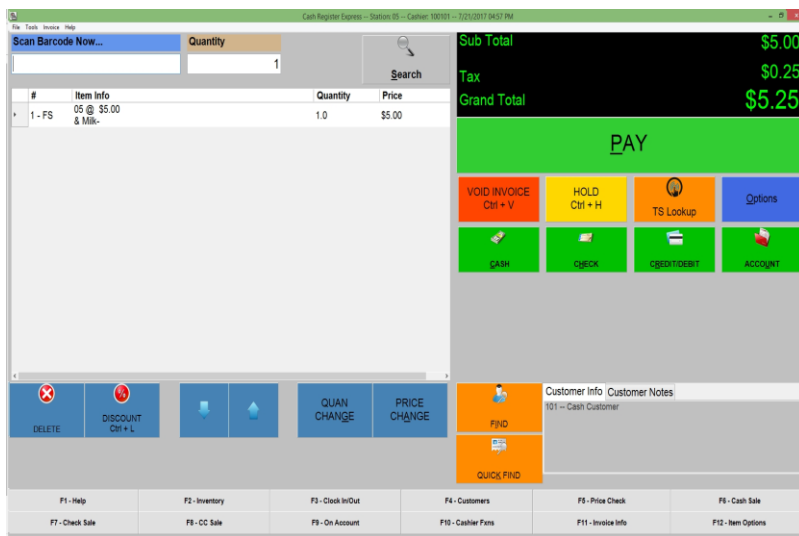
Cash Register Express -- Station: 05 -- Cashier: 100101 -- 7/21/2017 04:57 PM

File Tools Invoice Help

Scan Barcode Now...

Quantity

1

Search

| # | Item Info | Quantity | Price |
|---|---|---|---|
| 1 - FS | 05 @ $5.00 & Milk- | 1.0 | $5.00 |

Sub Total $5.00

Tax $0.25

Grand Total $5.25

PAY

VOID INVOICE Ctrl + V

HOLD Ctrl + H

TS Lookup

Options

CASH

CHECK

CREDIT/DEBIT

ACCOUNT

DELETE

DISCOUNT Ctrl + L

QUAN CHANGE

PRICE CHANGE

FIND

QUICK FIND

Customer Info

Customer Notes

101 -- Cash Customer

F1 - Help

F2 - Inventory

F3 - Clock In/Out

F4 - Customers

F5 - Price Check

F6 - Cash Sale

F7 - Check Sale

F8 - CC Sale

F9 - On Account

F10 - Cashier Fxns

F11 - Invoice Info

F12 - Item Options